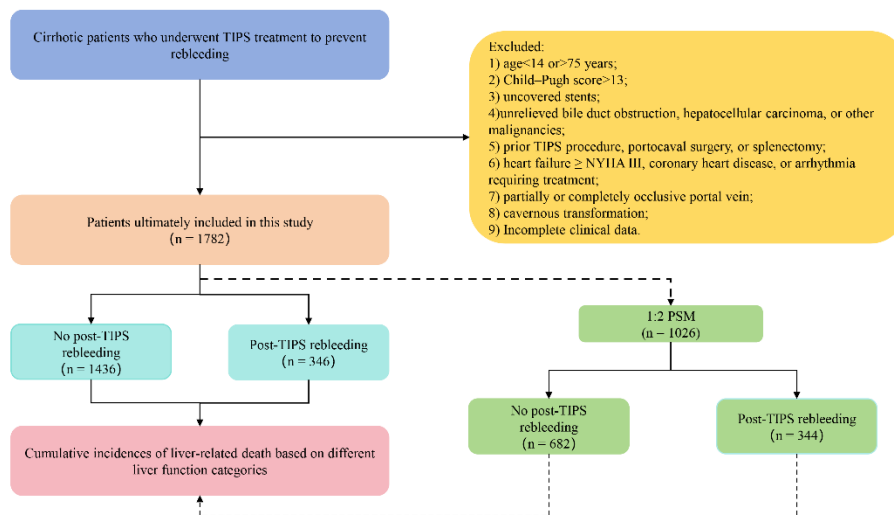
Cirrhotic patients who underwent TIPS treatment to prevent rebleeding

Excluded:
1) age<14 or>75 years;
2) Child–Pugh score>13;
3) uncovered stents;
4)unrelieved bile duct obstruction, hepatocellular carcinoma, or other malignancies;
5) prior TIPS procedure, portocaval surgery, or splenectomy;
6) heart failure ≥ NYHA III, coronary heart disease, or arrhythmia requiring treatment;
7) partially or completely occlusive portal vein;
8) cavernous transformation;
9) Incomplete clinical data.

Patients ultimately included in this study (n = 1782)

No post-TIPS rebleeding (n = 1436)

Post-TIPS rebleeding (n = 346)

1:2 PSM (n = 1026)

No post-TIPS rebleeding (n = 682)

Post-TIPS rebleeding (n = 344)

Cumulative incidences of liver-related death based on different liver function categories